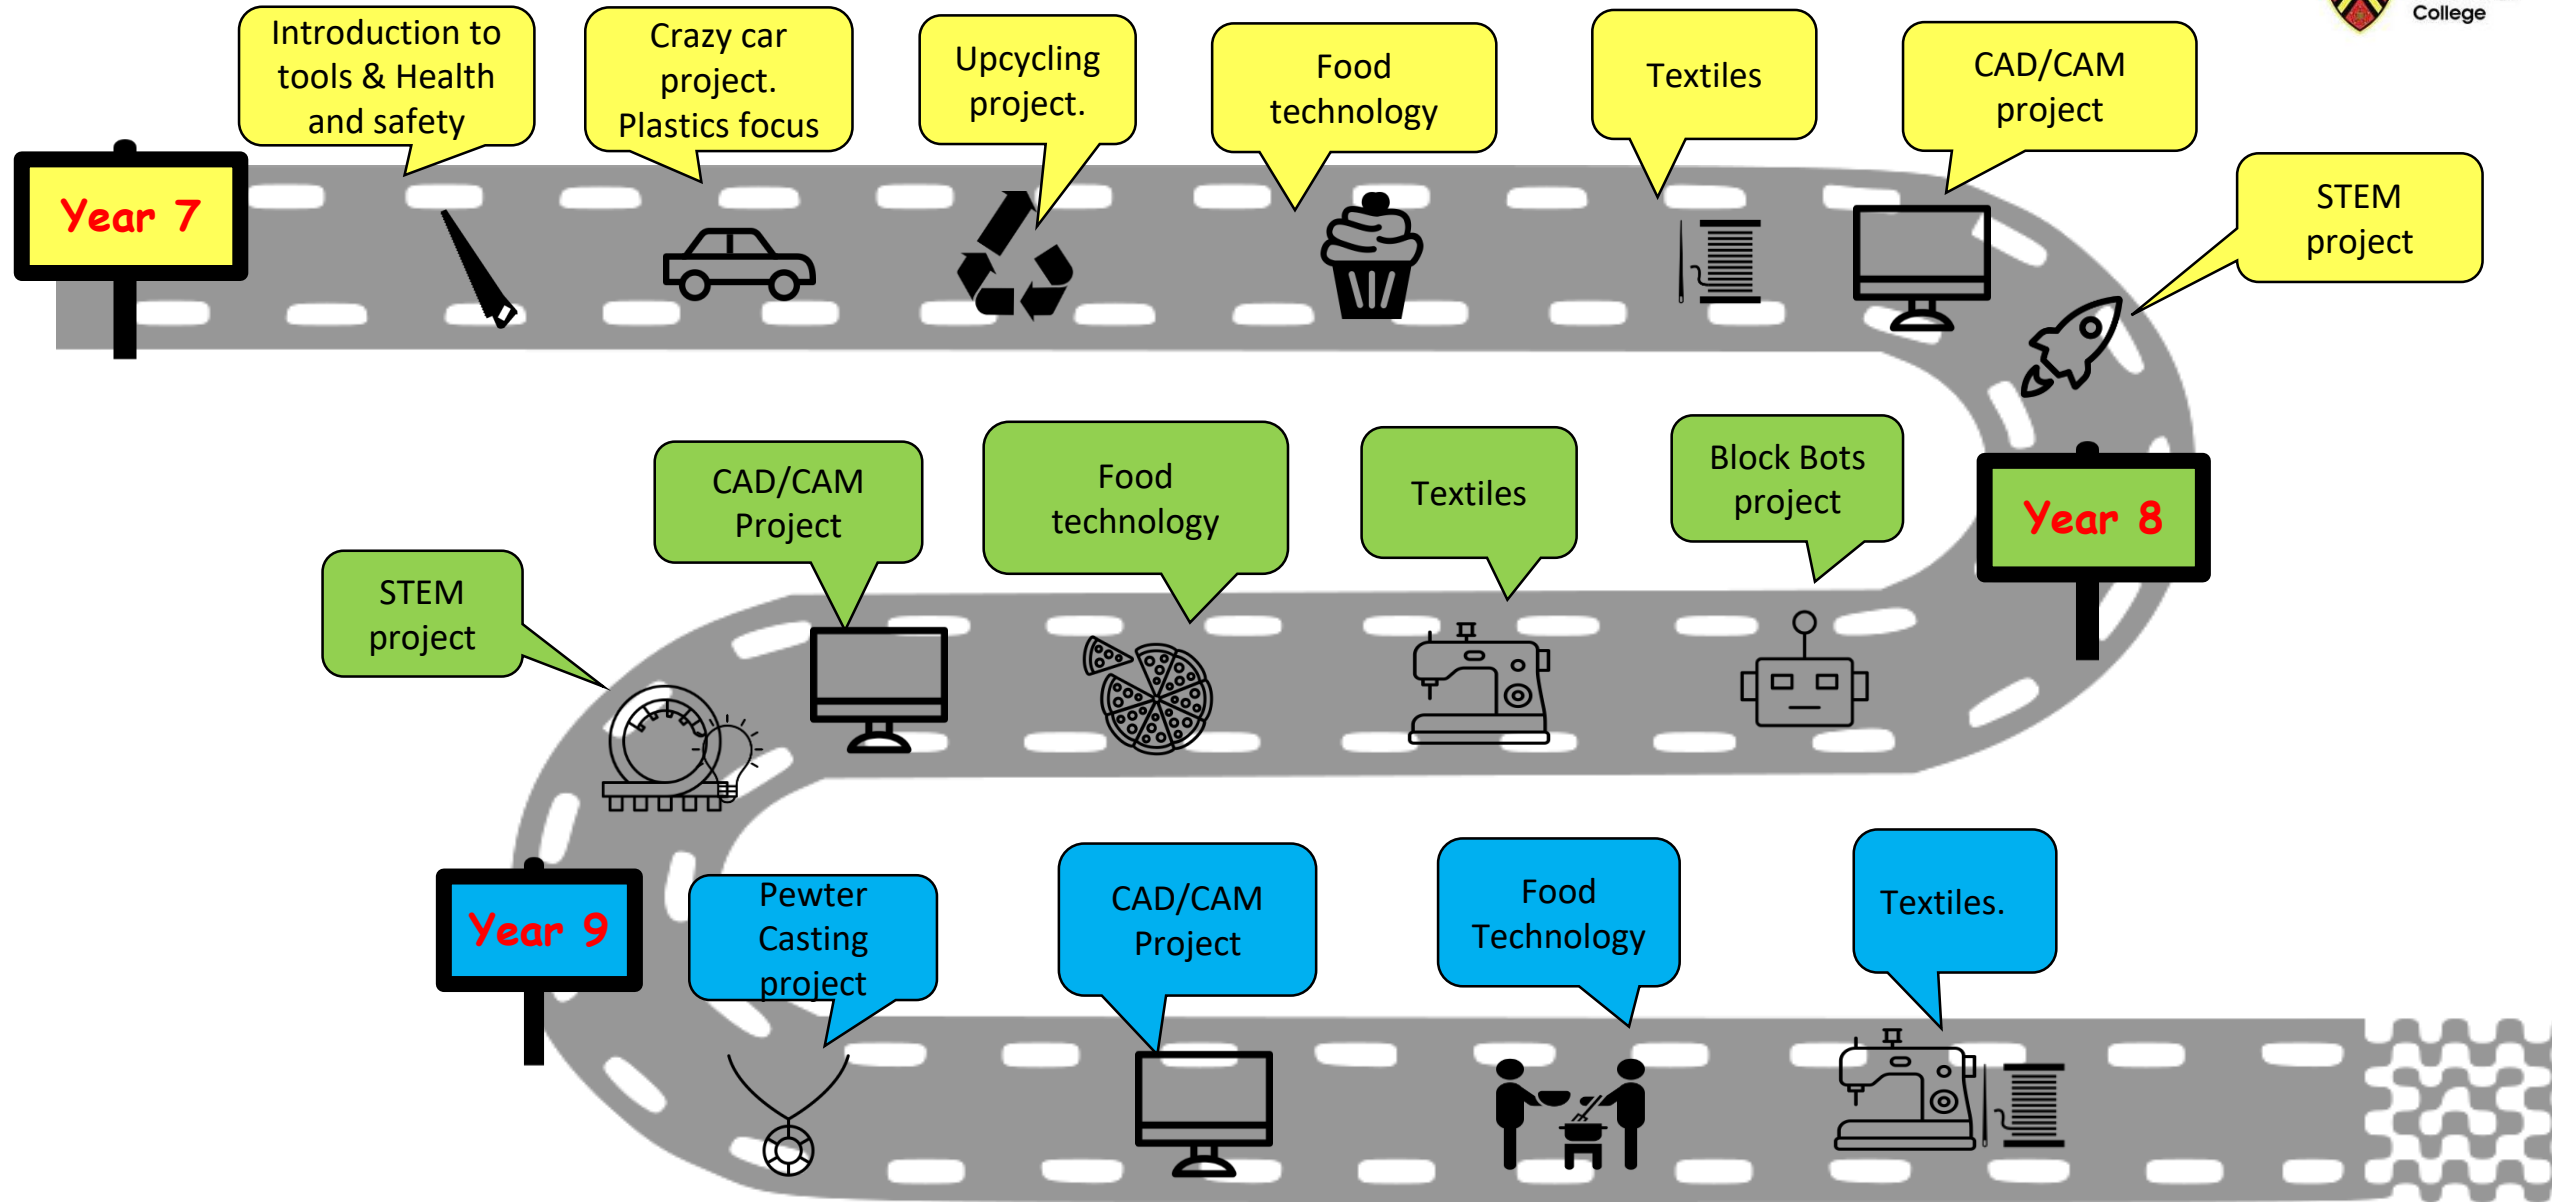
College

Year 7

Introduction to tools & Health and safety

Crazy car project. Plastics focus

Upcycling project.

Food technology

Textiles

CAD/CAM project

STEM project

Year 8

Block Bots project

Textiles

Food technology

CAD/CAM Project

STEM project

Year 9

Pewter Casting project

CAD/CAM Project

Food Technology

Textiles.